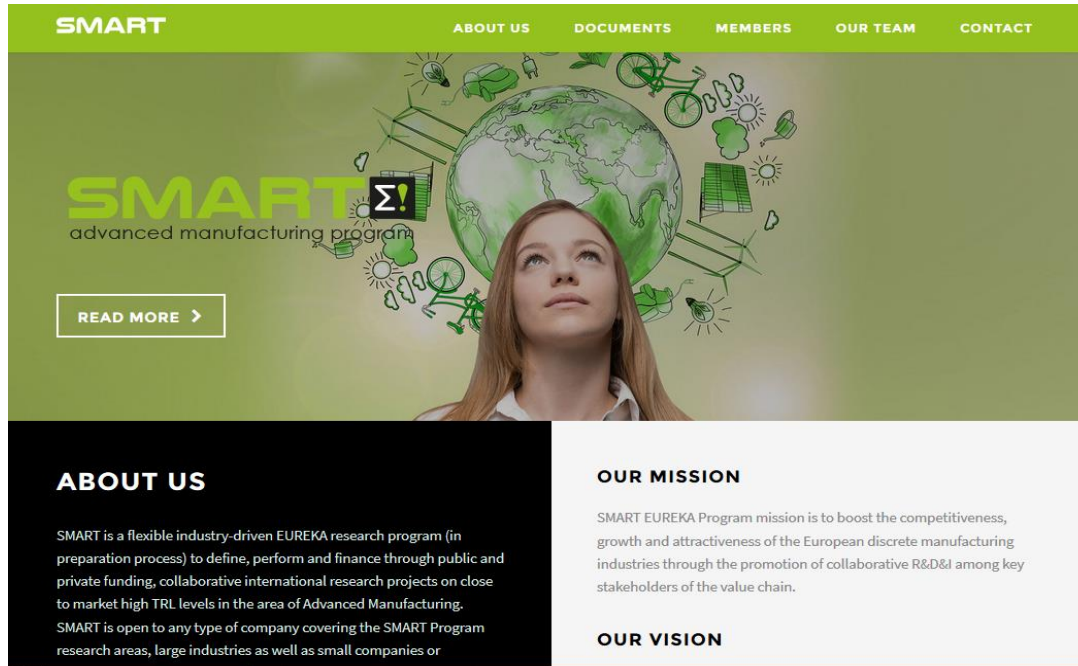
SMART

ABOUT US DOCUMENTS MEMBERS OUR TEAM CONTACT

SMART Σ!
advanced manufacturing program

READ MORE >

ABOUT US

SMART is a flexible industry-driven EUREKA research program (in preparation process) to define, perform and finance through public and private funding, collaborative international research projects on close to market high TRL levels in the area of Advanced Manufacturing. SMART is open to any type of company covering the SMART Program research areas, large industries as well as small companies or

OUR MISSION

SMART EUREKA Program mission is to boost the competitiveness, growth and attractiveness of the European discrete manufacturing industries through the promotion of collaborative R&D&I among key stakeholders of the value chain.

OUR VISION